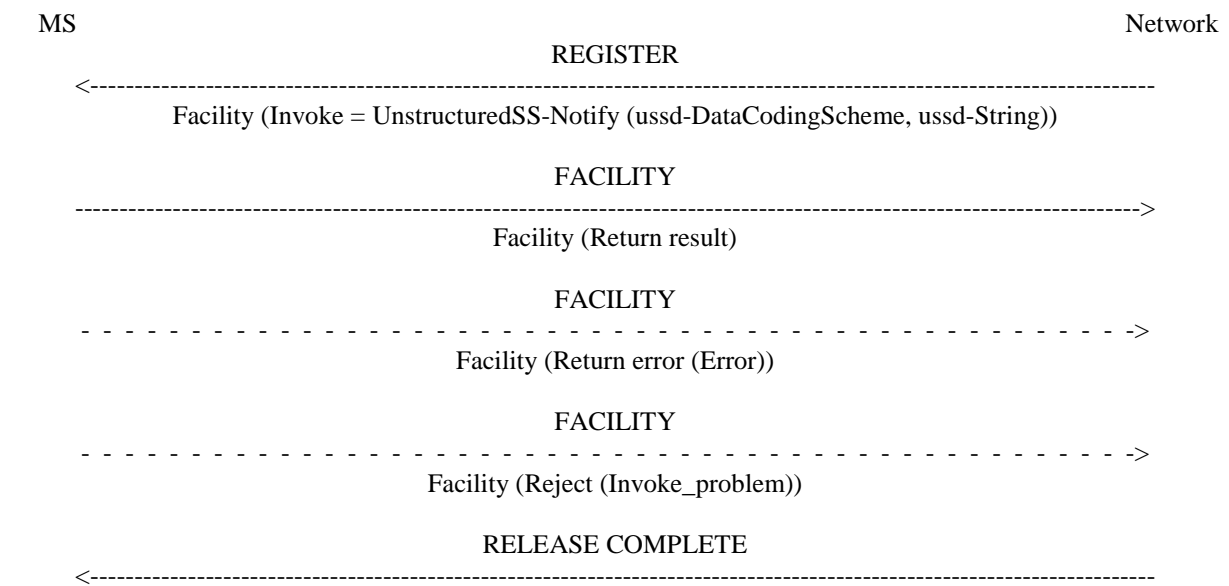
MS Network

REGISTER

<------------------------------------------------------------------------------------------------------------

Facility (Invoke = UnstructuredSS-Notify (ussd-DataCodingScheme, ussd-String))

FACILITY

------------------------------------------------------------------------------------------------------------>

Facility (Return result)

FACILITY

- - - - - - - - - - - - - - - - - - - - - - - - - - - - - - - - - - - - - - - - - - - - - - ->

Facility (Return error (Error))

FACILITY

- - - - - - - - - - - - - - - - - - - - - - - - - - - - - - - - - - - - - - - - - - - - - - ->

Facility (Reject (Invoke_problem))

RELEASE COMPLETE

<------------------------------------------------------------------------------------------------------------